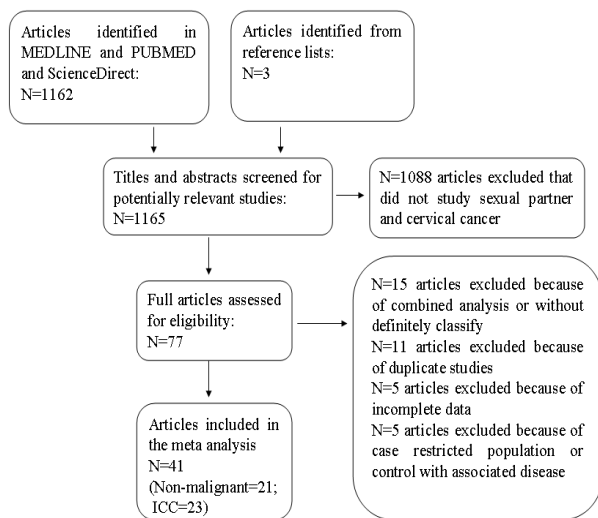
Articles identified in MEDLINE and PUBMED and ScienceDirect:
N=1162

Articles identified from reference lists:
N=3

Titles and abstracts screened for potentially relevant studies:
N=1165

N=1088 articles excluded that did not study sexual partner and cervical cancer

Full articles assessed for eligibility:
N=77

N=15 articles excluded because of combined analysis or without definitely classify
N=11 articles excluded because of duplicate studies
N=5 articles excluded because of incomplete data
N=5 articles excluded because of case restricted population or control with associated disease

Articles included in the meta analysis
N=41
(Non-malignant=21;
ICC=23)